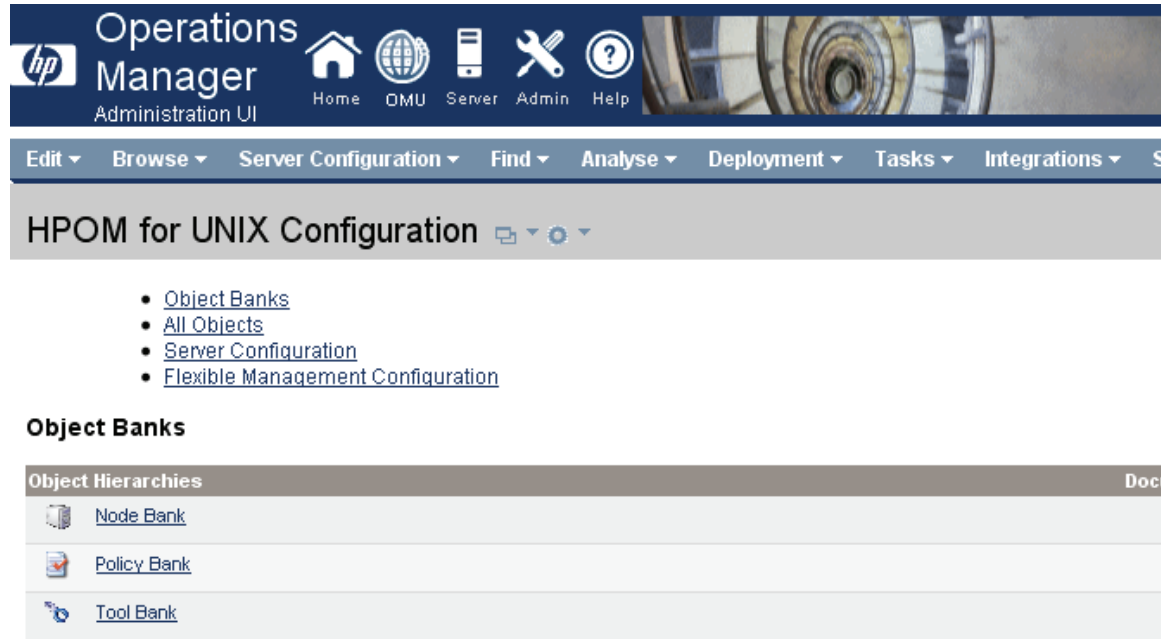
hp Operations Manager Administration UI

Home OMU Server Admin Help

Edit ▾ Browse ▾ Server Configuration ▾ Find ▾ Analyse ▾ Deployment ▾ Tasks ▾ Integrations ▾ S

HPOM for UNIX Configuration

- Object Banks
- All Objects
- Server Configuration
- Flexible Management Configuration

Object Banks

| Object Hierarchies | Doc |
|---|---|
| Node Bank | |
| Policy Bank | |
| Tool Bank | |